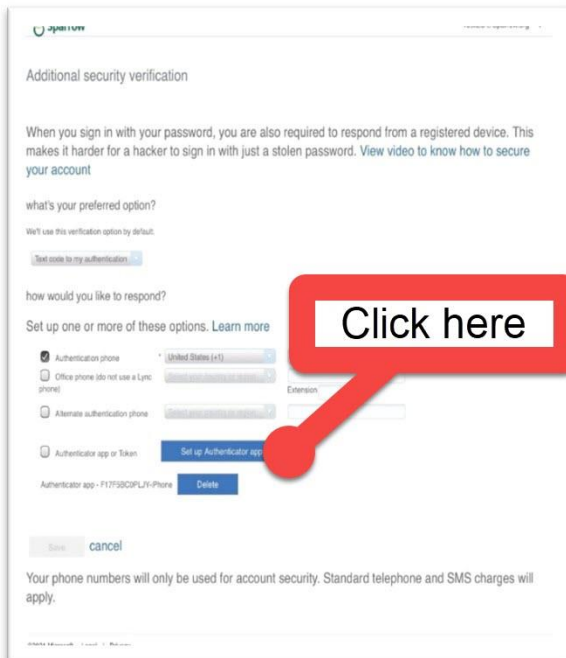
Sparrow

Additional security verification

When you sign in with your password, you are also required to respond from a registered device. This makes it harder for a hacker to sign in with just a stolen password. View video to know how to secure your account

what's your preferred option?

We'll use this verification option by default.

Text code to my authentication

how would you like to respond?

Set up one or more of these options. Learn more

Click here

Authentication phone United States (+1)

Office phone (do not use a Lync phone) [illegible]

Extension

Alternate authentication phone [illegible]

Authenticator app or Token Set up Authenticator app

Authenticator app - F17F5BC0PLJY-Phone Delete

Save cancel

Your phone numbers will only be used for account security. Standard telephone and SMS charges will apply.

©2021 Microsoft Legal Privacy